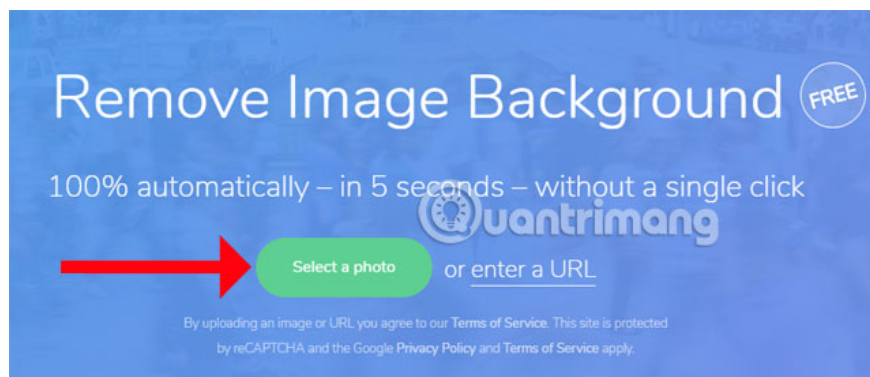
Remove Image Background FREE

100% automatically – in 5 seconds – without a single click

Quantrimang

Select a photo or enter a URL

By uploading an image or URL you agree to our Terms of Service. This site is protected by reCAPTCHA and the Google Privacy Policy and Terms of Service apply.